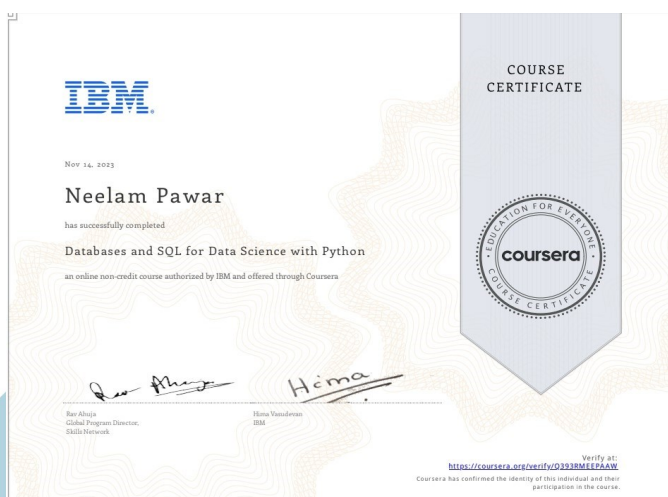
IBM

COURSE CERTIFICATE

Nov 14, 2023

Neelam Pawar

has successfully completed

Databases and SQL for Data Science with Python

an online non-credit course authorized by IBM and offered through Coursera

EDUCATION FOR EVERYONE
coursera
COURSE CERTIFICATE

Rav Ahuja
Global Program Director, Skills Network

Hima Vasudevan
IBM

Verify at:
https://coursera.org/verify/Q393RMEEPAAW
Coursera has confirmed the identity of this individual and their participation in the course.